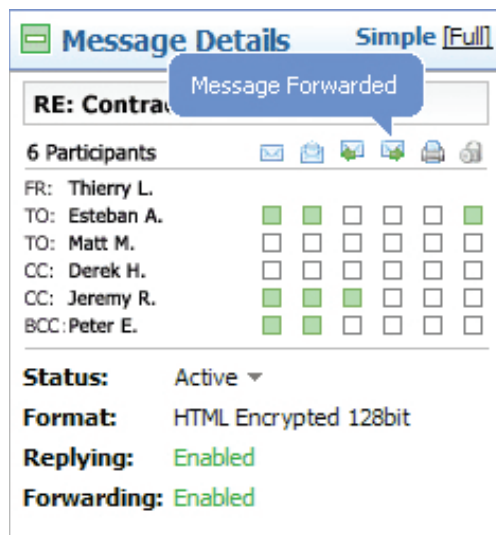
Message Details Simple [Full]

Message Forwarded

RE: Contrac

6 Participants

FR: Thierry L.
TO: Esteban A.
TO: Matt M.
CC: Derek H.
CC: Jeremy R.
BCC: Peter E.

Status: Active
Format: HTML Encrypted 128bit
Replying: Enabled
Forwarding: Enabled